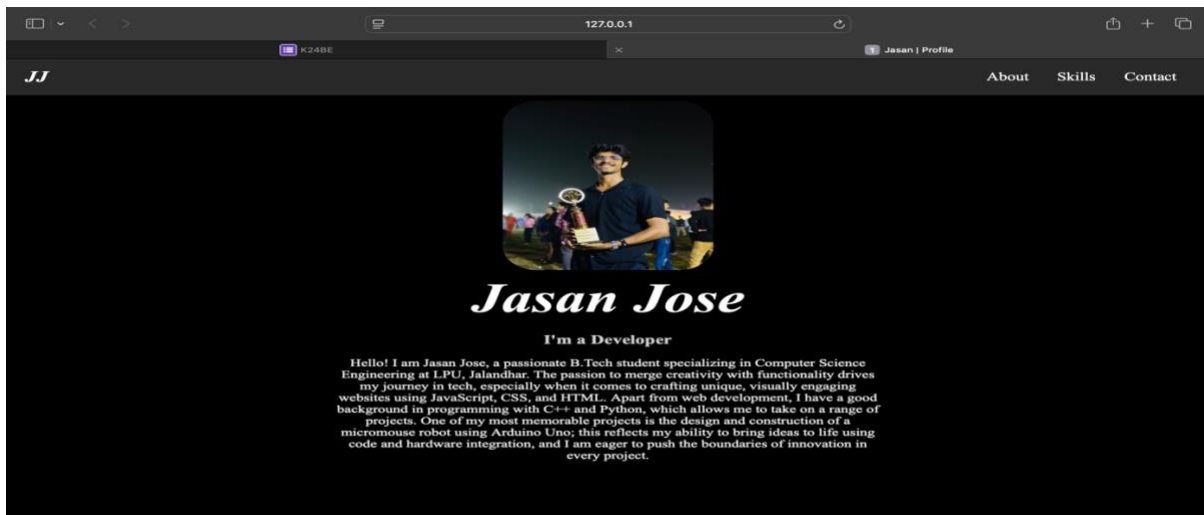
127.0.0.1

K24BE

Jasan | Profile

JJ

About Skills Contact

Jasan Jose

I'm a Developer

Hello! I am Jasan Jose, a passionate B.Tech student specializing in Computer Science Engineering at LPU, Jalandhar. The passion to merge creativity with functionality drives my journey in tech, especially when it comes to crafting unique, visually engaging websites using JavaScript, CSS, and HTML. Apart from web development, I have a good background in programming with C++ and Python, which allows me to take on a range of projects. One of my most memorable projects is the design and construction of a micromouse robot using Arduino Uno; this reflects my ability to bring ideas to life using code and hardware integration, and I am eager to push the boundaries of innovation in every project.